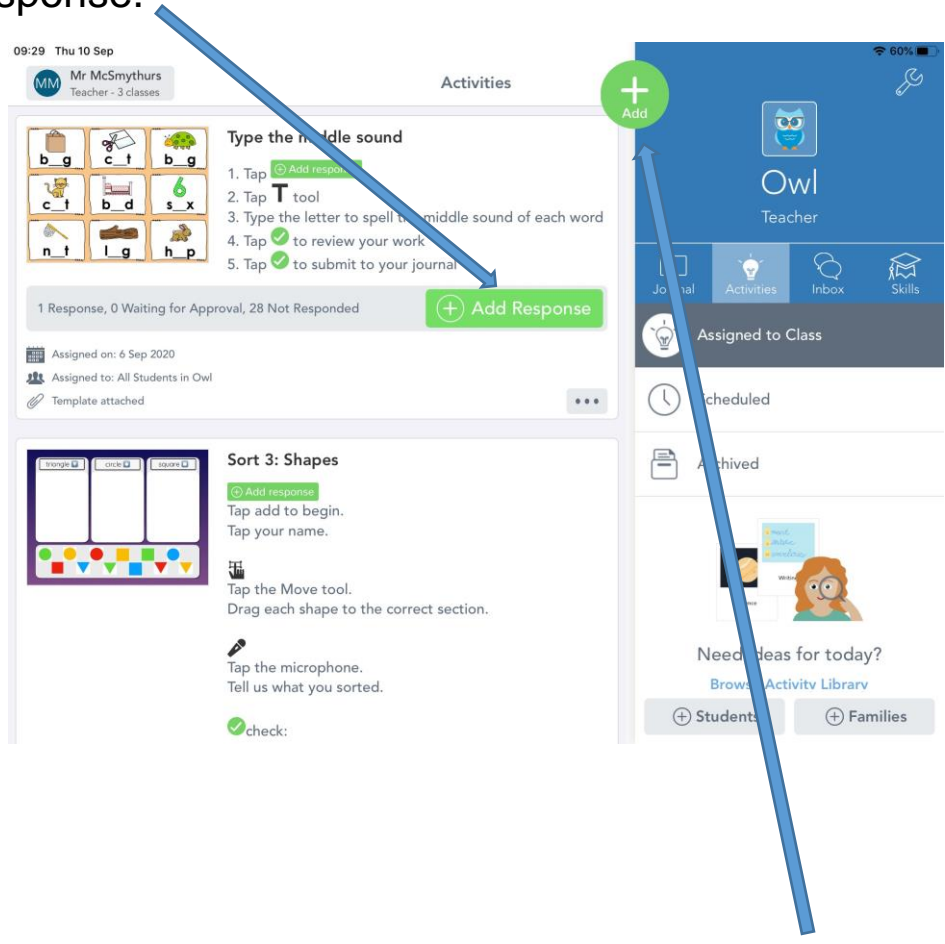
sponse.

09:29 Thu 10 Sep

60%

MM Mr McSmythurs
Teacher - 3 classes

Activities

Add

Owl
Teacher

Journal Activities Inbox Skills

Type the m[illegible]ddle sound

b_g c_t b_g
c_t b_d s_x
n_t l_g h_p

1. Tap Add respo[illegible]
2. Tap T tool
3. Type the letter to spell t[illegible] middle sound of each word
4. Tap to review your work
5. Tap to submit to your journal

1 Response, 0 Waiting for Approval, 28 Not Responded

Add Response

Assigned on: 6 Sep 2020
Assigned to: All Students in Owl
Template attached

Assigned to Class

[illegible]cheduled

A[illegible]chived

Sort 3: Shapes

triangle circle square

Add response
Tap add to begin.
Tap your name.

Tap the Move tool.
Drag each shape to the correct section.

Tap the microphone.
Tell us what you sorted.

check:

Need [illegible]deas for today?
Brows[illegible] Activity Library

Students Families